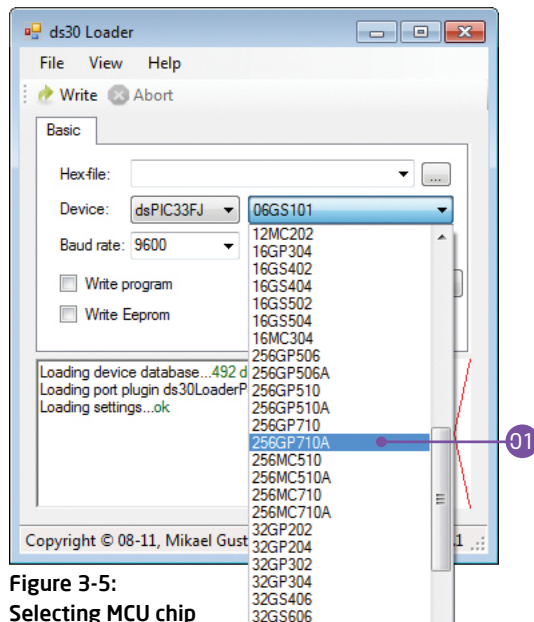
ds30 Loader

File View Help

Write Abort

Basic

Hex-file:

...

Device: dsPIC33FJ 06GS101

Baud rate: 9600

Write program

Write Eeprom

12MC202
16GP304
16GS402
16GS404
16GS502
16GS504
16MC304
256GP506
256GP506A
256GP510
256GP510A
256GP710
256GP710A
256MC510
256MC510A
256MC710
256MC710A
32GP202
32GP204
32GP302
32GP304
32GS406
32GS606

Loading device database...492 d
Loading port plugin ds30LoaderP
Loading settings...ok

01

Copyright © 08-11, Mikael Gust

1

Figure 3-5:
Selecting MCU chip